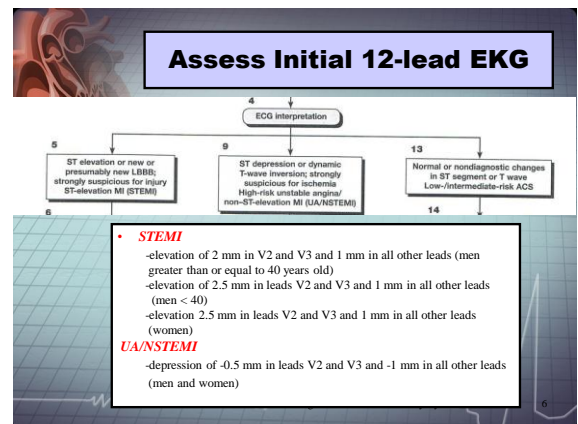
Assess Initial 12-lead EKG

4

ECG interpretation

5

ST elevation or new or presumably new LBBB; strongly suspicious for injury ST-elevation MI (STEMI)

6

9

ST depression or dynamic T-wave inversion; strongly suspicious for ischemia High-risk unstable angina/ non-ST-elevation MI (UA/NSTEMI)

13

Normal or nondiagnostic changes in ST segment or T wave Low-/intermediate-risk ACS

14

• STEMI

-elevation of 2 mm in V2 and V3 and 1 mm in all other leads (men greater than or equal to 40 years old)

-elevation of 2.5 mm in leads V2 and V3 and 1 mm in all other leads (men < 40)

-elevation 2.5 mm in leads V2 and V3 and 1 mm in all other leads (women)

UA/NSTEMI

-depression of -0.5 mm in leads V2 and V3 and -1 mm in all other leads (men and women)

6